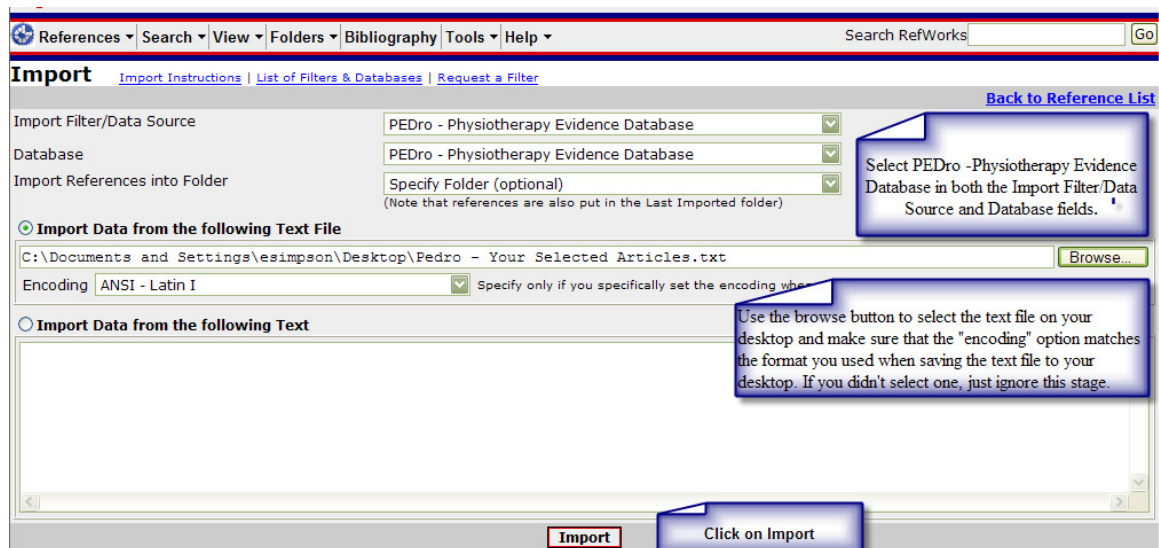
References ▾ Search ▾ View ▾ Folders ▾ Bibliography Tools ▾ Help ▾

Search RefWorks Go

Import Import Instructions | List of Filters & Databases | Request a Filter

Back to Reference List

Import Filter/Data Source PEDro - Physiotherapy Evidence Database

Database PEDro - Physiotherapy Evidence Database

Import References into Folder Specify Folder (optional)

(Note that references are also put in the Last Imported folder)

Select PEDro -Physiotherapy Evidence Database in both the Import Filter/Data Source and Database fields.

Import Data from the following Text File

C:\Documents and Settings\esimpson\Desktop\Pedro - Your Selected Articles.txt

Browse...

Encoding ANSI - Latin I

Specify only if you specifically set the encoding whe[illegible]

Import Data from the following Text

Use the browse button to select the text file on your desktop and make sure that the "encoding" option matches the format you used when saving the text file to your desktop. If you didn't select one, just ignore this stage.

Import

Click on Import